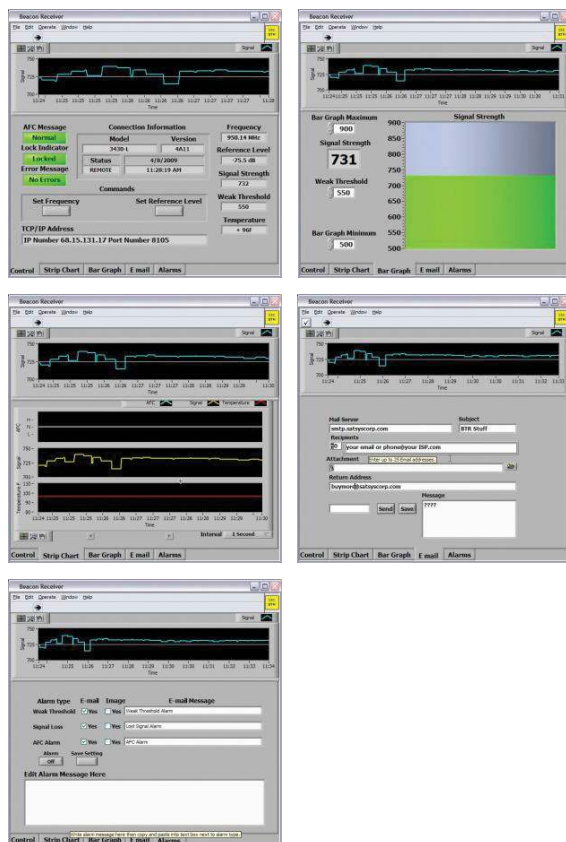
Beacon Receiver
File Edit Operate Window Help
Signal
Signal
730
725
720
11:24 11:25 11:25 11:25 11:26 11:26 11:26 11:27 11:27 11:27 11:28
Time

AFC Message
Normal
Lock Indicator
Locked
Error Message
No Errors
Connection Information
Model
3430-1
Version
4A11
Status
REMOTE
4/9/2009
11:28:19 AM
Commands
Set Frequency
Set Reference Level
TCP/IP Address
IP Number 68.15.131.17 Port Number 8105
Frequency
958.14 MHz
Reference Level
-75.5 dB
Signal Strength
732
Weak Threshold
550
Temperature
+ 96F
Control Strip Chart Bar Graph E mail Alarms

Beacon Receiver
File Edit Operate Window Help
Signal
Bar Graph Maximum
900
Signal Strength
731
Weak Threshold
550
Bar Graph Minimum
500
Signal Strength
900
850
800
750
700
650
600
550
500
Control Strip Chart Bar Graph E mail Alarms

Beacon Receiver
File Edit Operate Window Help
Signal
AFC Signal Temperature
AFC
Signal
Temperature
Time
Interval 1 Second
Control Strip Chart Bar Graph E mail Alarms

Beacon Receiver
File Edit Operate Window Help
Signal
Mail Server
smtp.satsyscorp.com
Subject
BTR Stuff
Recipients
your email or phone@your ISP.com
Attachment
Enter up to 25 Email addresses
Return Address
buymore@satsyscorp.com
Message
????
Send Save
Control Strip Chart Bar Graph E mail Alarms

Beacon Receiver
File Edit Operate Window Help
Signal
Alarm type E-mail Image E-mail Message
Weak Threshold Yes Yes Weak Threshold Alarm
Signal Loss Yes Yes Lost Signal Alarm
AFC Alarm Yes Yes AFC Alarm
Alarm Off
Save Setting
Edit Alarm Message Here
Write alarm message here then copy and paste into text box next to alarm type.
Control Strip Chart Bar Graph E mail Alarms